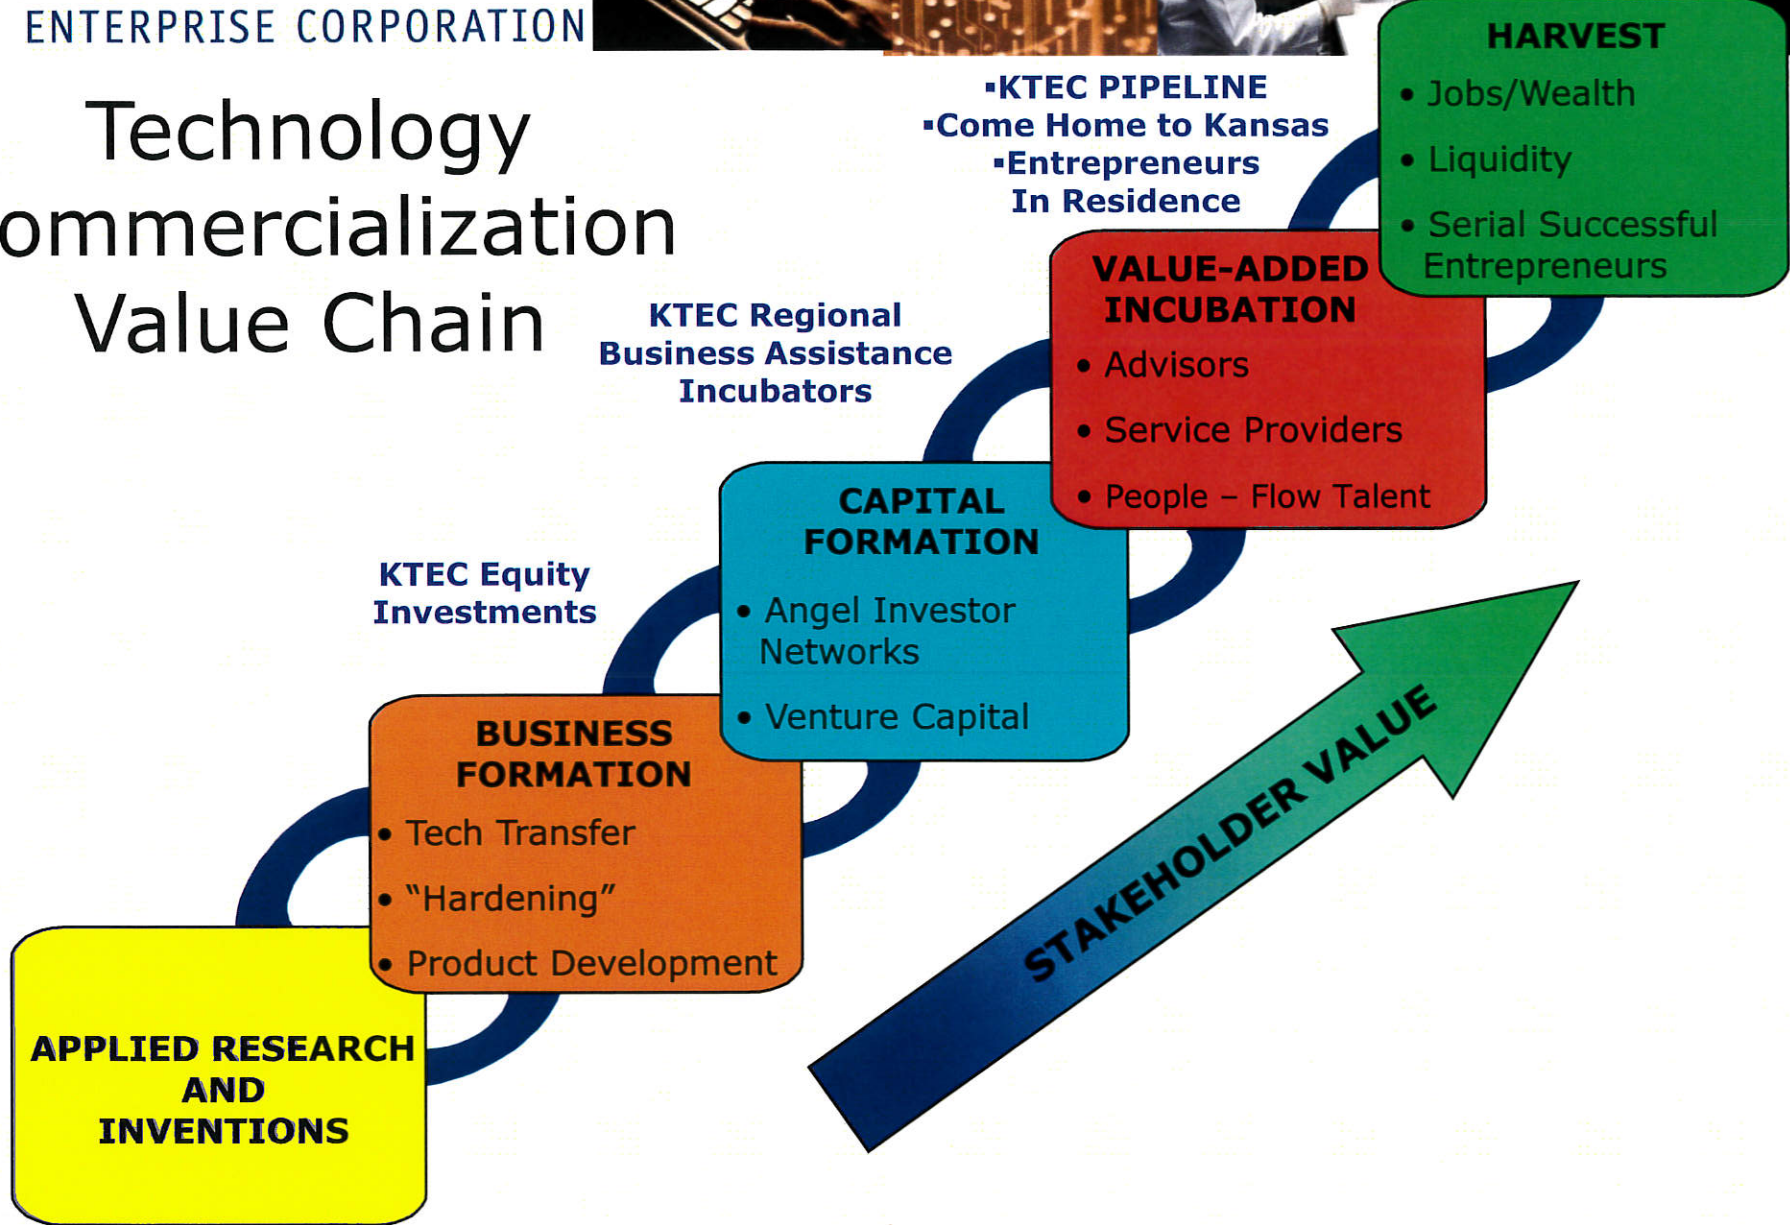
ENTERPRISE CORPORATION

Technology
ommercialization
Value Chain

▪KTEC PIPELINE
▪Come Home to Kansas
▪Entrepreneurs
In Residence

HARVEST
• Jobs/Wealth
• Liquidity
• Serial Successful Entrepreneurs

KTEC Regional
Business Assistance
Incubators

VALUE-ADDED
INCUBATION
• Advisors
• Service Providers
• People – Flow Talent

KTEC Equity
Investments

CAPITAL
FORMATION
• Angel Investor Networks
• Venture Capital

BUSINESS
FORMATION
• Tech Transfer
• "Hardening"
• Product Development

APPLIED RESEARCH
AND
INVENTIONS

STAKEHOLDER VALUE